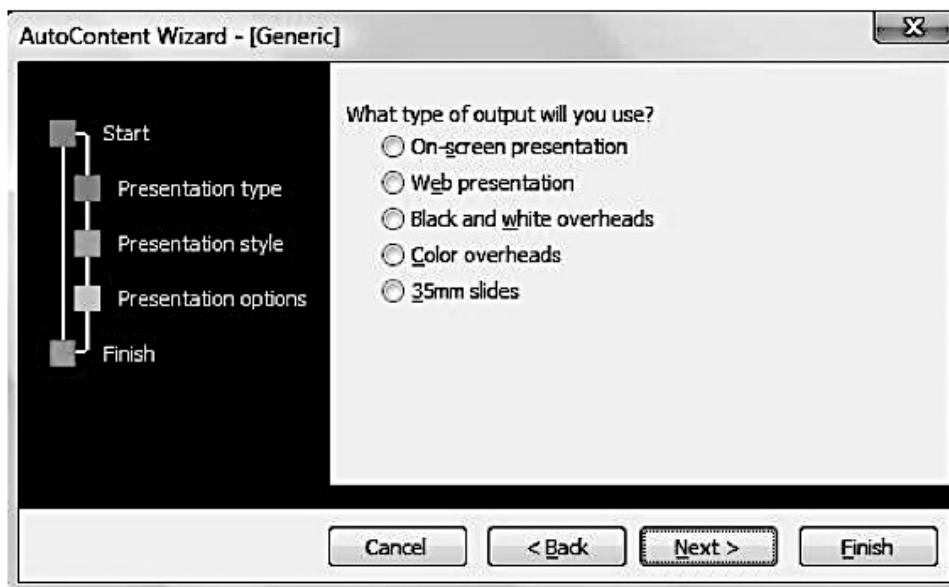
AutoContent Wizard - [Generic]

X

Start

Presentation type

Presentation style

Presentation options

Finish

What type of output will you use?

On-screen presentation

Web presentation

Black and white overheads

Color overheads

35mm slides

Cancel

< Back

Next >

Finish